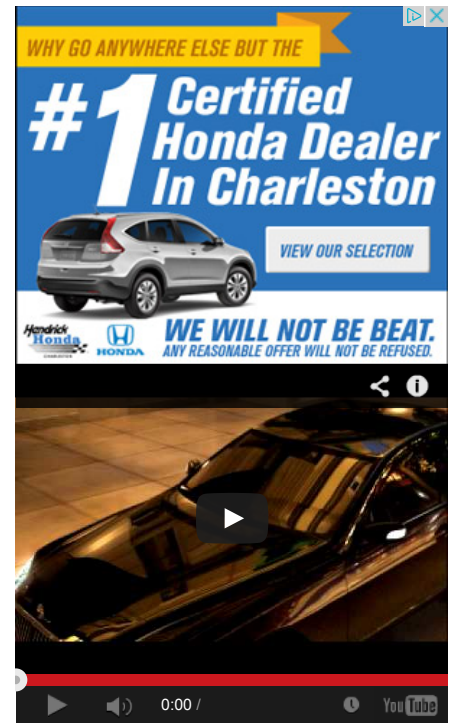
WHY GO ANYWHERE ELSE BUT THE

#1 Certified Honda Dealer In Charleston

VIEW OUR SELECTION

Hendrick Honda CHARLESTON

HONDA

WE WILL NOT BE BEAT.
ANY REASONABLE OFFER WILL NOT BE REFUSED.

0:00 /

YouTube